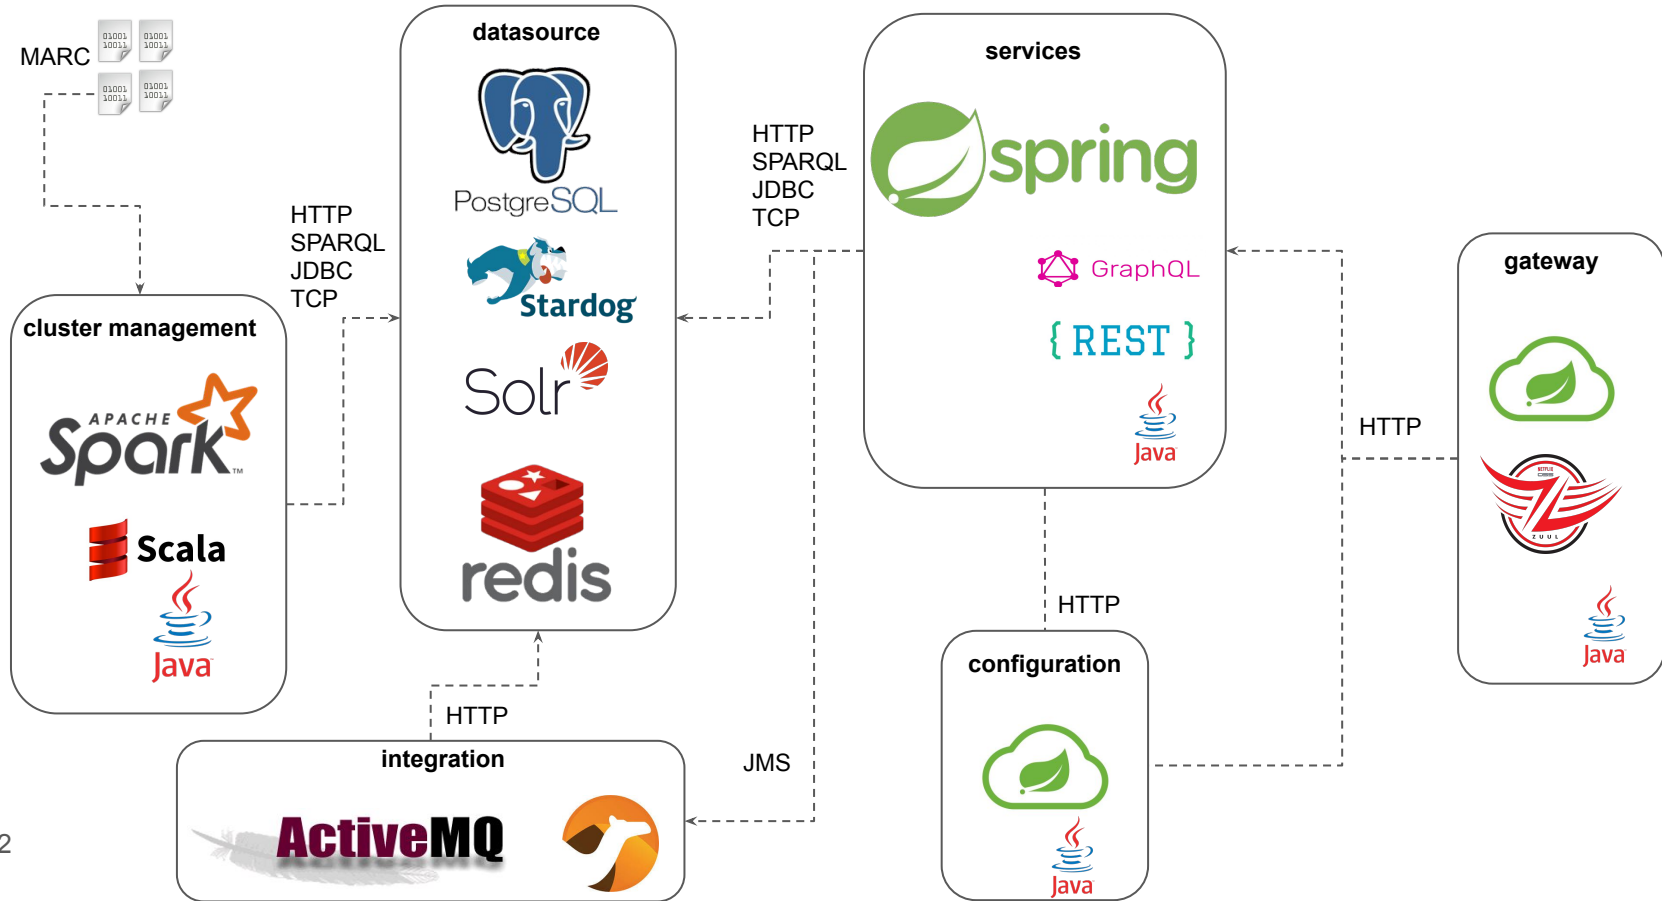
MARC

01001 10011 01001 10011 01001 10011 01001 10011

datasource

PostgreSQL

Stardog

Solr

redis

services

spring

GraphQL

{ REST }

Java

HTTP
SPARQL
JDBC
TCP

HTTP
SPARQL
JDBC
TCP

cluster management

APACHE Spark™

Scala

Java

gateway

HTTP

NETFLIX OSS

ZUUL

Java

HTTP

configuration

Java

HTTP

integration

ActiveMQ

JMS

2